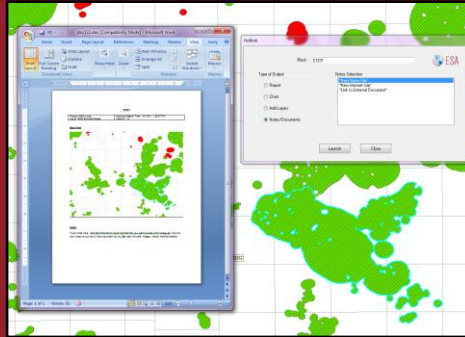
doc122.doc [Compatibility Mode] - Microsoft Word

Home Insert Page Layout References Mailings Review View Help

Print Layout Full Screen Reading Web Layout Outline Draft

Show/Hide Zoom

New Window Arrange All Split

Switch Windows Macros

Document Views Window

Hotlink

Block 5707

ESA

Type of Output

Report

Chart

Add Layer

Notes/Documents

Notes Selection

"New Notes File"
"New Internet Link"
"Link to External Document"

Launch

Close

Page: 1 of 1 Words: 32